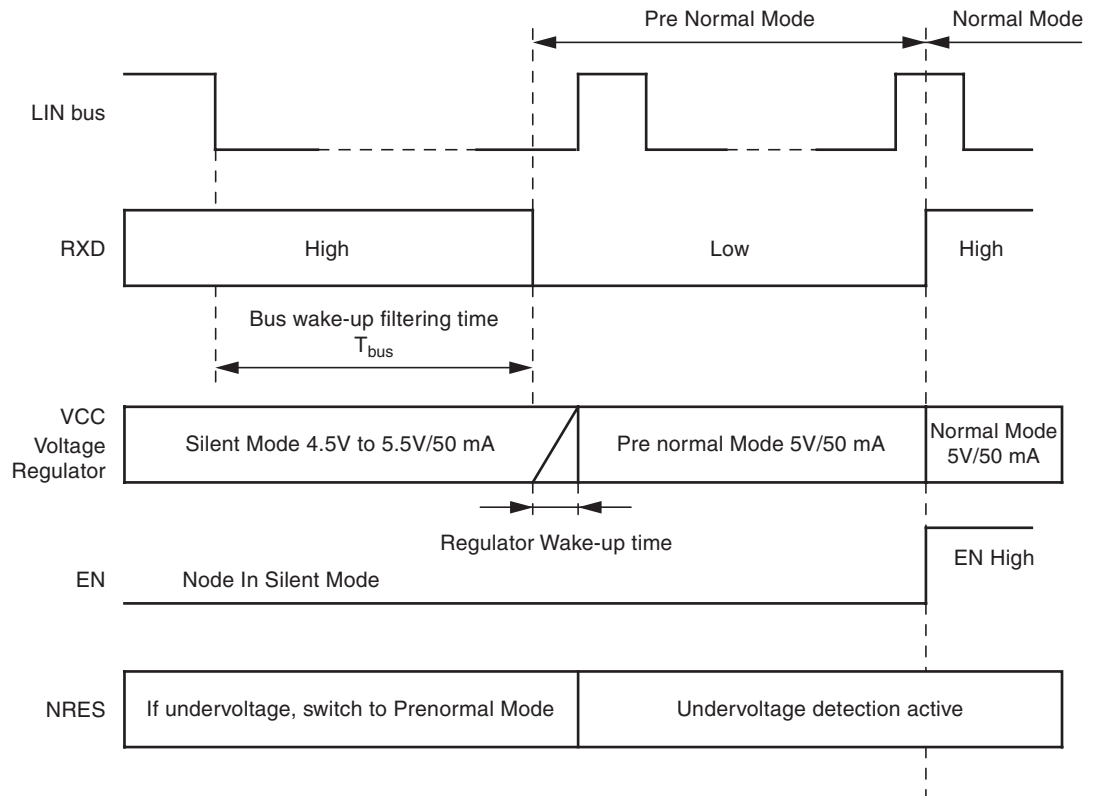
Pre Normal Mode

Normal Mode

LIN bus

RXD

High

Low

High

Bus wake-up filtering time

$T_{bus}$

VCC Voltage Regulator

Silent Mode 4.5V to 5.5V/50 mA

Pre normal Mode 5V/50 mA

Normal Mode 5V/50 mA

Regulator Wake-up time

EN

Node In Silent Mode

EN High

NRES

If undervoltage, switch to Prenormal Mode

Undervoltage detection active